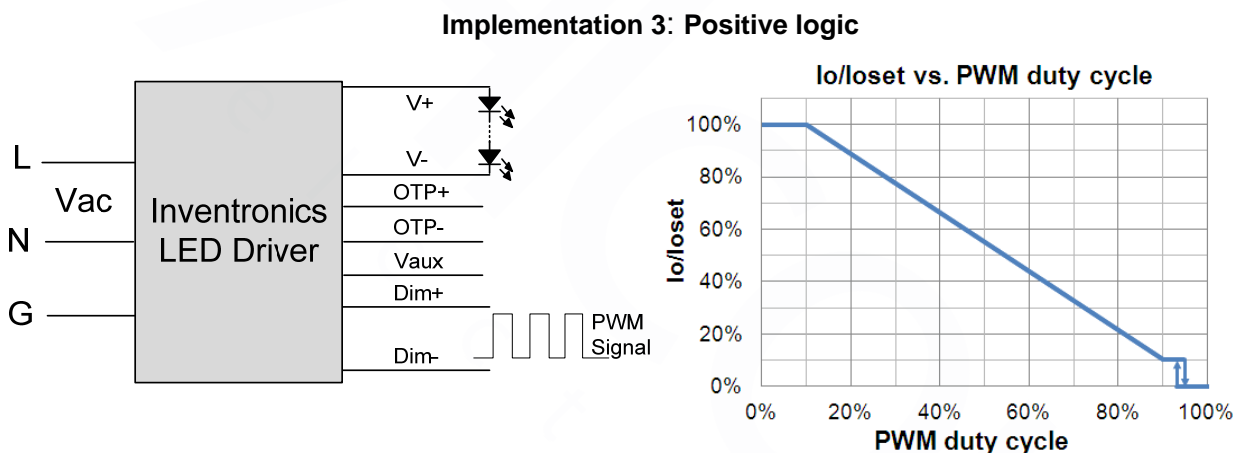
Implementation 3: Positive logic

L
Vac
N
G
Inventronics LED Driver
V+
V-
OTP+
OTP-
Vaux
Dim+
Dim-
PWM Signal

Io/Ioset vs. PWM duty cycle
Io/Ioset
100%
80%
60%
40%
20%
0%
0%
20%
40%
60%
80%
100%
PWM duty cycle